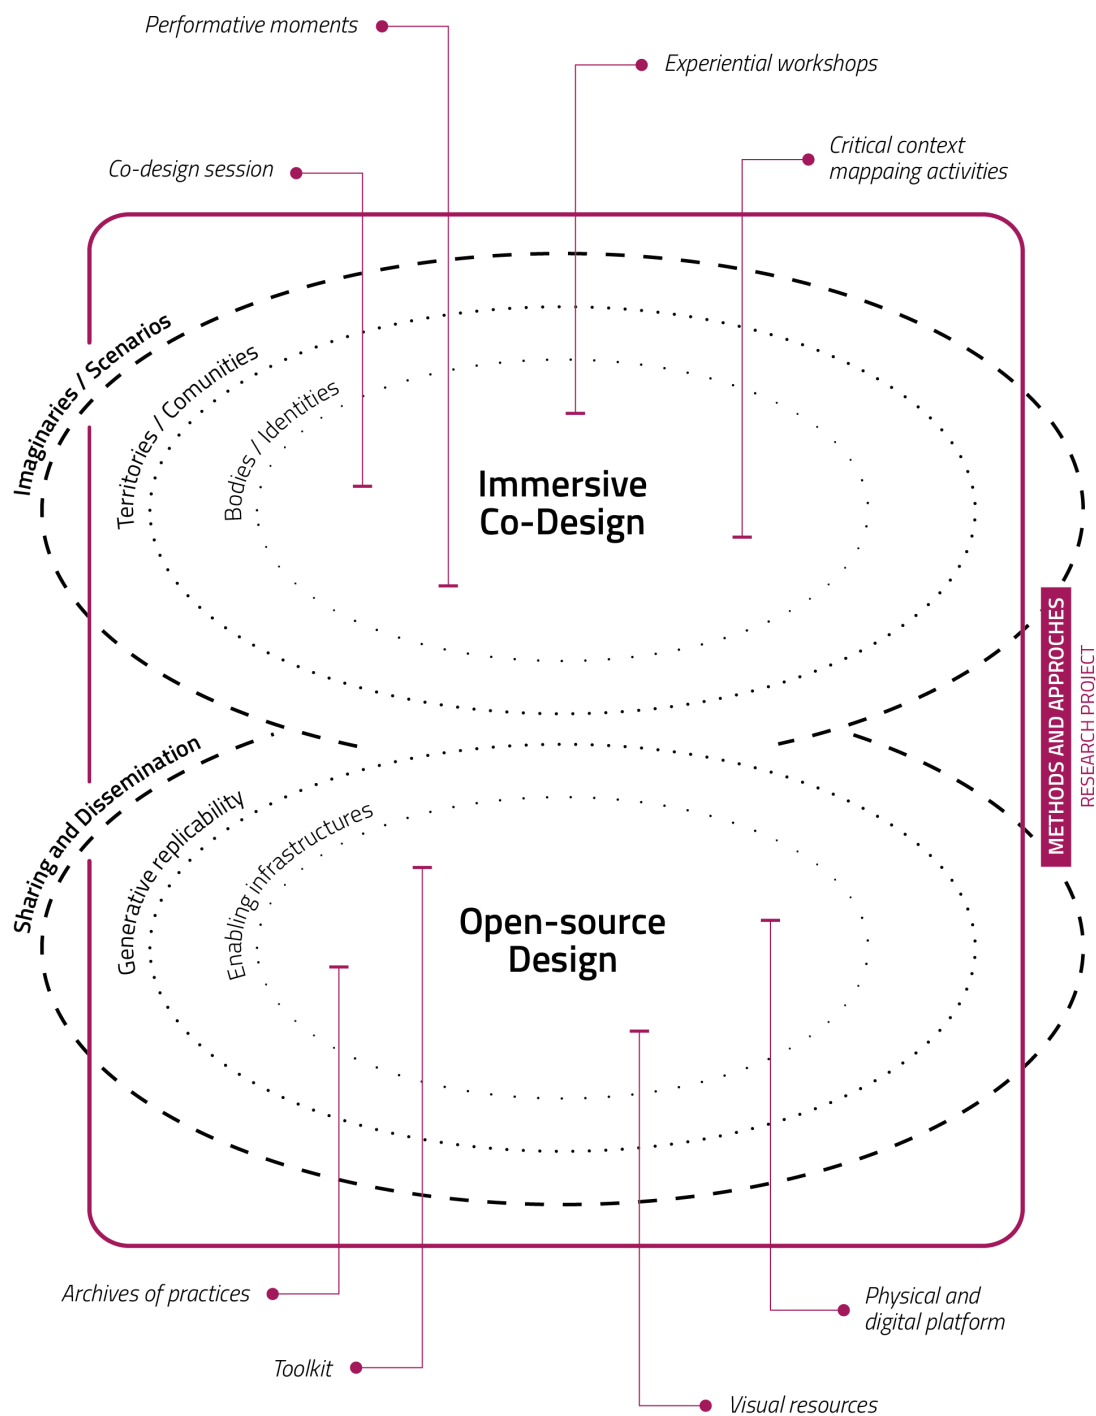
Performative moments

Experiential workshops

Co-design session

Critical context mappaing activities

Imaginaries / Scenarios

Territories / Comunities

Bodies / Identities

Immersive Co-Design

METHODS AND APPROCHES

RESEARCH PROJECT

Sharing and Dissemination

Generative replicability

Enabling infrastructures

Open-source Design

Archives of practices

Physical and digital platform

Toolkit

Visual resources